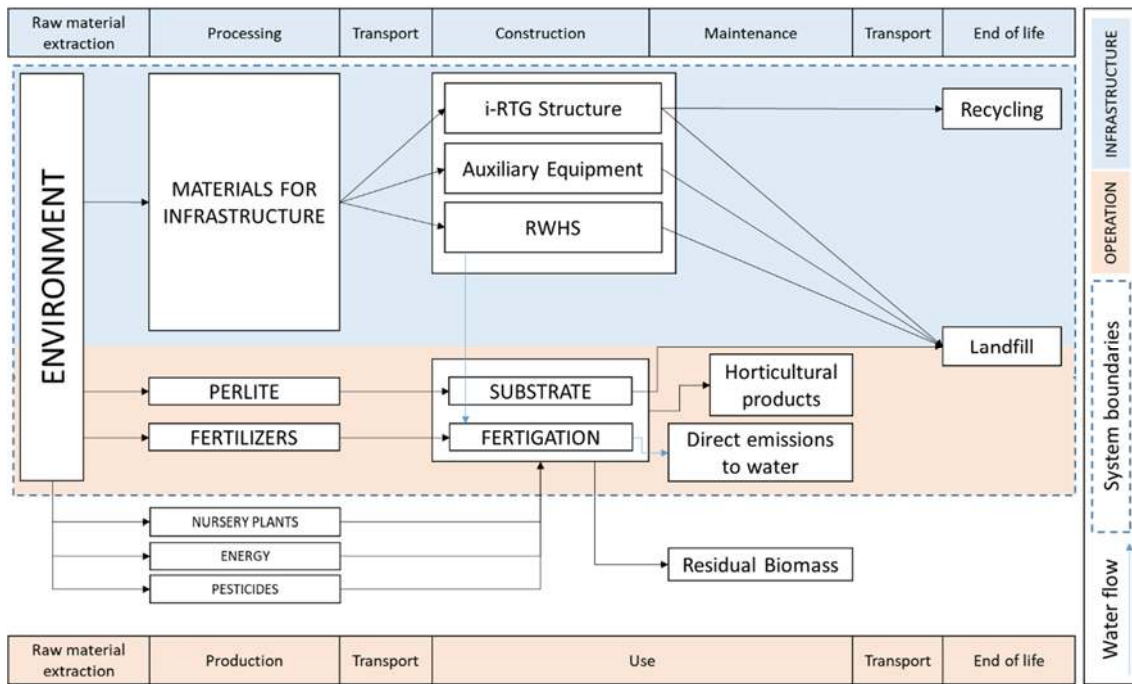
| Raw material extraction | Processing | Transport | Construction | Maintenance | Transport | End of life |
|---|---|---|---|---|---|---|

INFRASTRUCTURE

OPERATION

System boundaries

Water flow

ENVIRONMENT

MATERIALS FOR INFRASTRUCTURE

i-RTG Structure

Auxiliary Equipment

RWHS

Recycling

Landfill

PERLITE

FERTILIZERS

SUBSTRATE

FERTIGATION

Horticultural products

Direct emissions to water

NURSERY PLANTS

ENERGY

PESTICIDES

Residual Biomass

| Raw material extraction | Production | Transport | Use | Transport | End of life |
|---|---|---|---|---|---|